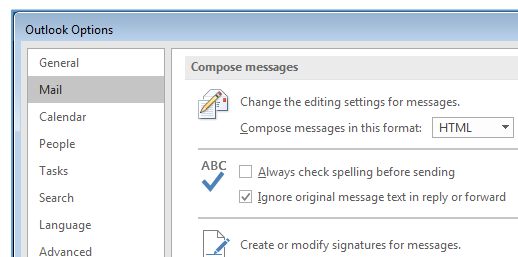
Outlook Options

General
Mail
Calendar
People
Tasks
Search
Language
Advanced

Compose messages

Change the editing settings for messages.

Compose messages in this format: HTML

ABC

Always check spelling before sending

Ignore original message text in reply or forward

Create or modify signatures for messages.